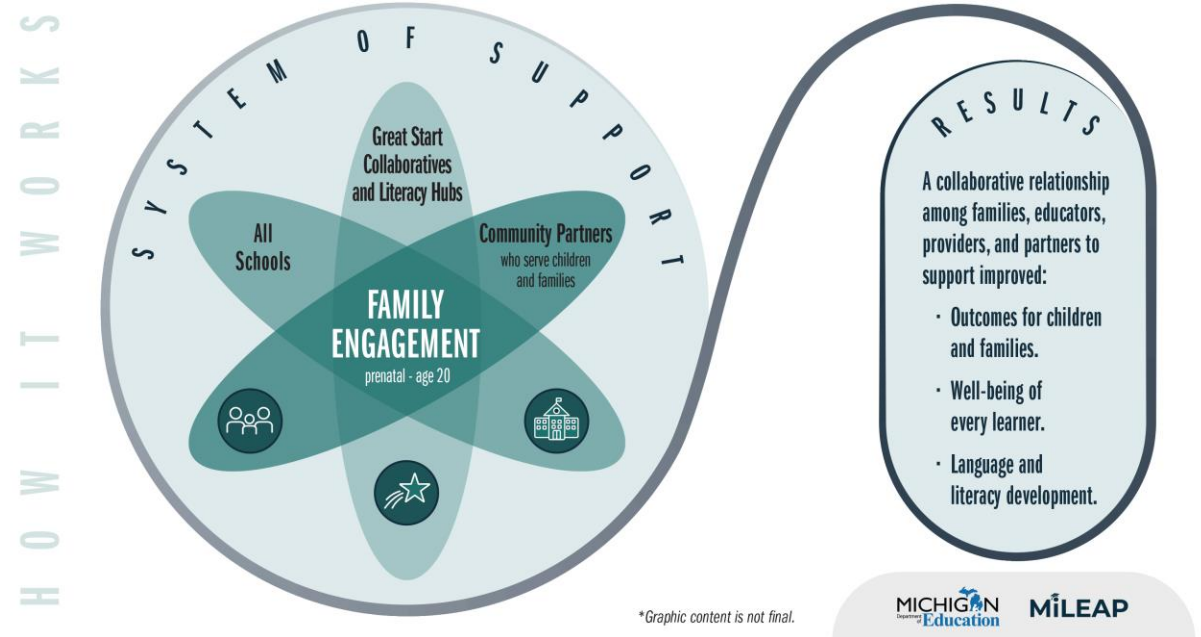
HOW IT WORKS

SYSTEM OF SUPPORT

Great Start Collaboratives and Literacy Hubs

All Schools

Community Partners who serve children and families

FAMILY ENGAGEMENT
prenatal - age 20

RESULTS

A collaborative relationship among families, educators, providers, and partners to support improved:

· Outcomes for children and families.

· Well-being of every learner.

· Language and literacy development.

*Graphic content is not final.

MICHIGAN Department of Education

MiLEAP